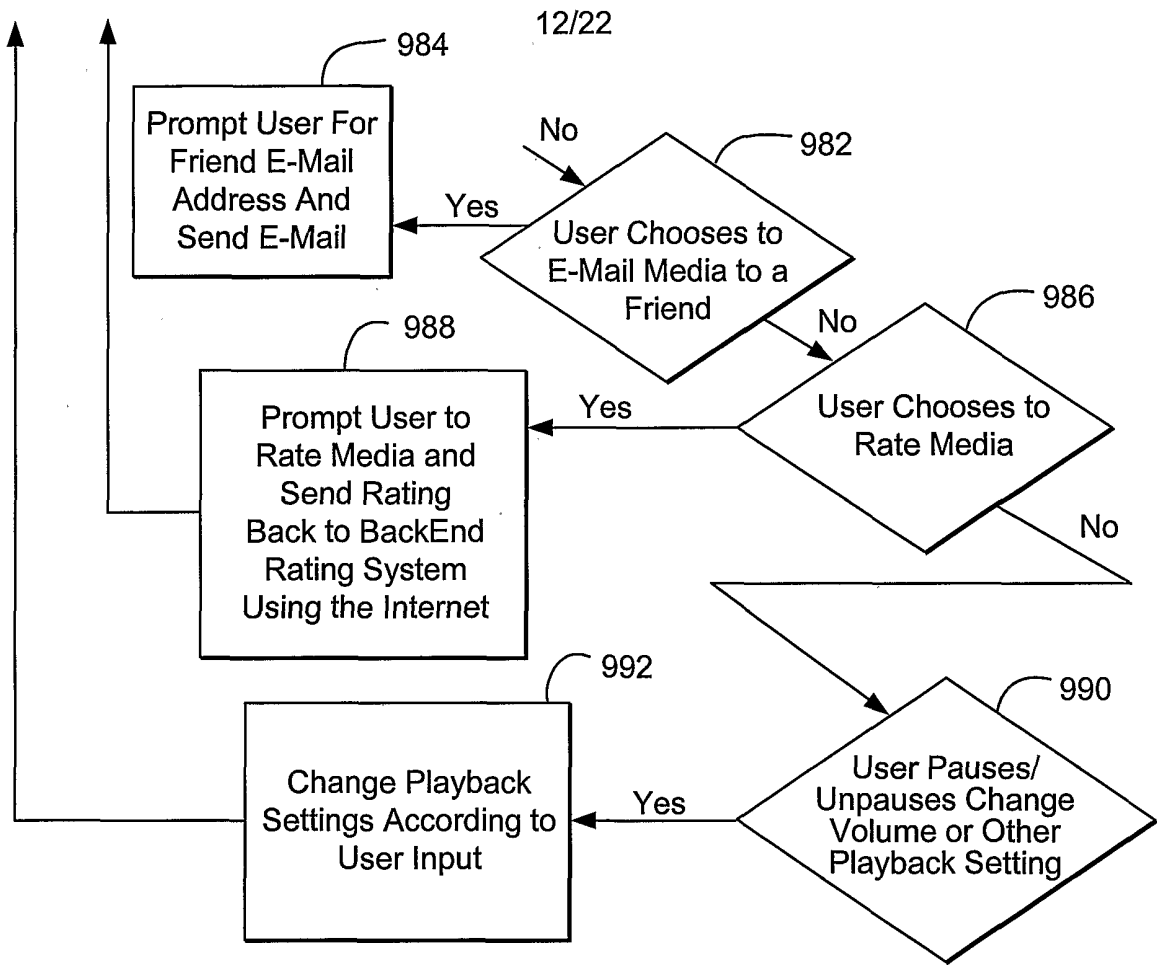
12/22

984

Prompt User For Friend E-Mail Address And Send E-Mail

No

982

Yes

User Chooses to E-Mail Media to a Friend

986

988

No

Prompt User to Rate Media and Send Rating Back to BackEnd Rating System Using the Internet

Yes

User Chooses to Rate Media

No

992

990

Change Playback Settings According to User Input

Yes

User Pauses/ Unpauses Change Volume or Other Playback Setting